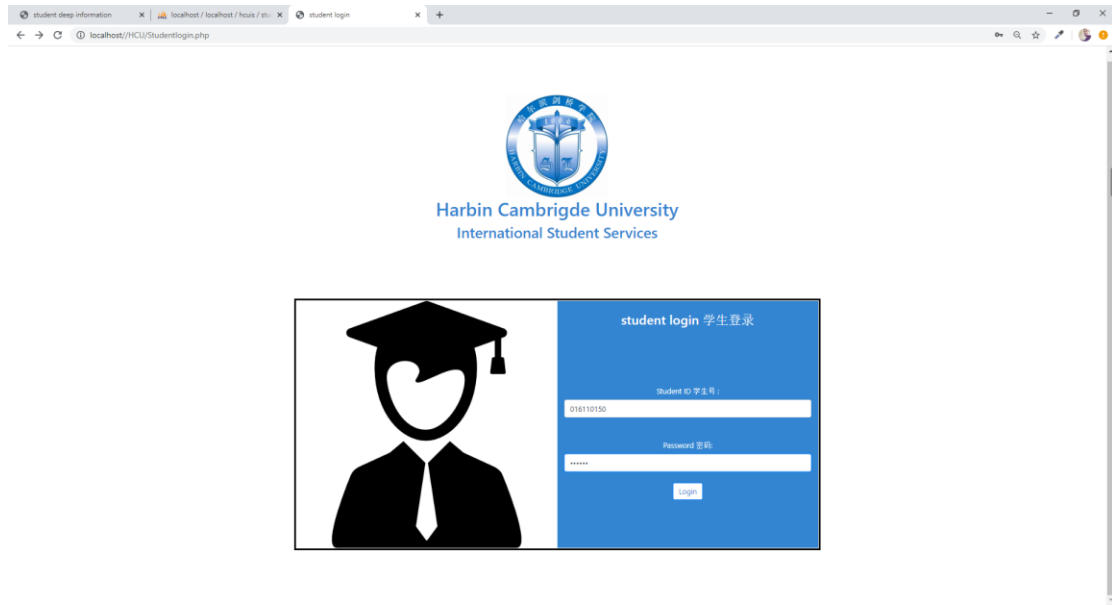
student deep information ×
localhost / localhost / hcuis / stu ×
student login ×
+

localhost//HCU/Studentlogin.php

Harbin Cambrigde University
International Student Services

student login 学生登录

Student ID 学生号 :
016110150

Password 密码:
••••••

Login